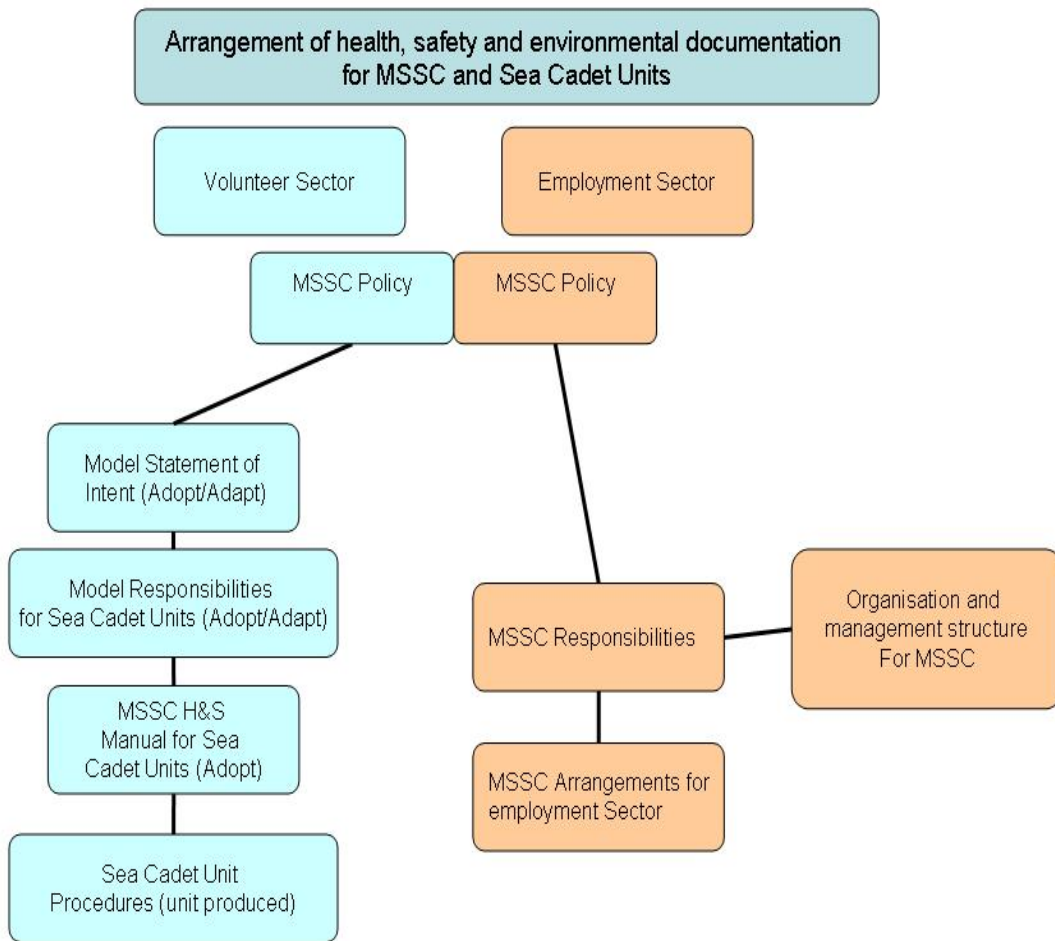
Arrangement of health, safety and environmental documentation for MSSC and Sea Cadet Units

Volunteer Sector

Employment Sector

MSSC Policy

MSSC Policy

Model Statement of Intent (Adopt/Adapt)

Model Responsibilities for Sea Cadet Units (Adopt/Adapt)

MSSC H&S Manual for Sea Cadet Units (Adopt)

Sea Cadet Unit Procedures (unit produced)

MSSC Responsibilities

Organisation and management structure For MSSC

MSSC Arrangements for employment Sector